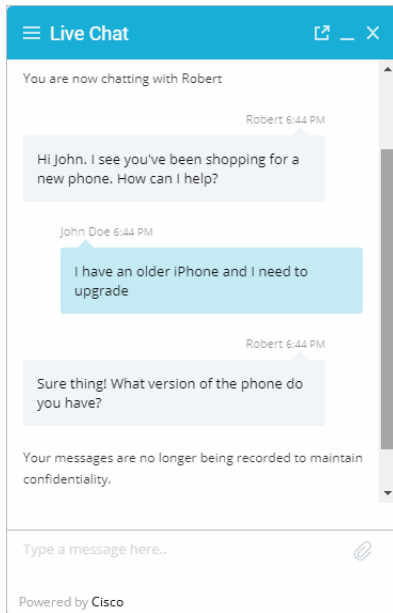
Live Chat

You are now chatting with Robert

Robert 6:44 PM

Hi John. I see you've been shopping for a new phone. How can I help?

John Doe 6:44 PM

I have an older iPhone and I need to upgrade

Robert 6:44 PM

Sure thing! What version of the phone do you have?

Your messages are no longer being recorded to maintain confidentiality.

Type a message here..

Powered by Cisco